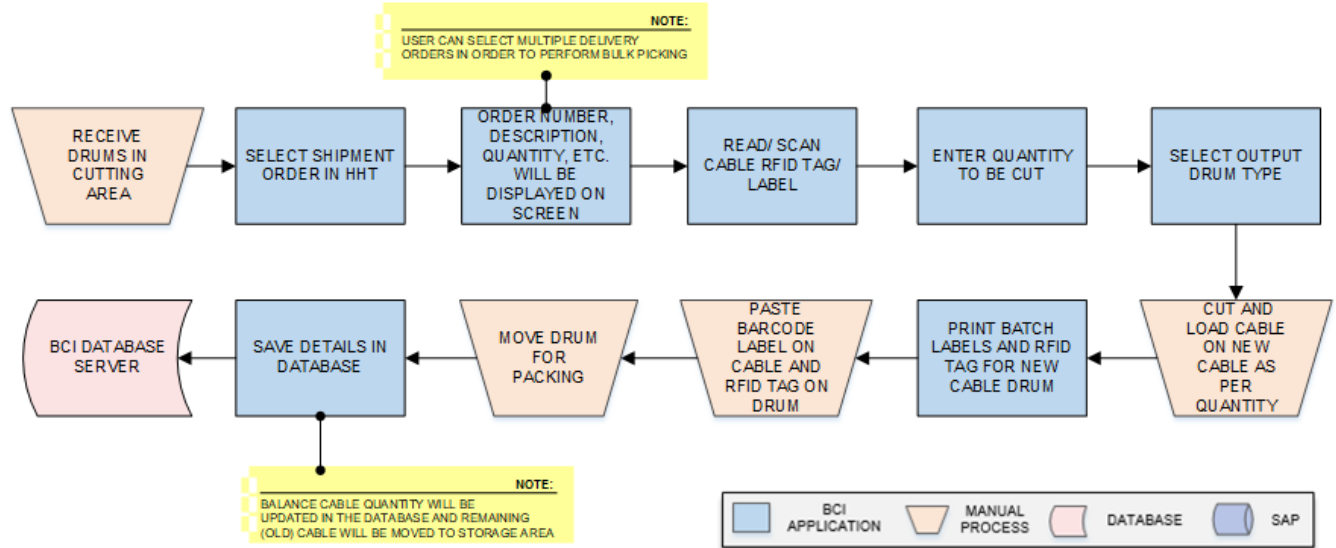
NOTE:
USER CAN SELECT MULTIPLE DELIVERY ORDERS IN ORDER TO PERFORM BULK PICKING

RECEIVE DRUMS IN CUTTING AREA

SELECT SHIPMENT ORDER IN HHT

ORDER NUMBER, DESCRIPTION, QUANTITY, ETC. WILL BE DISPLAYED ON SCREEN

READ/ SCAN CABLE RFID TAG/ LABEL

ENTER QUANTITY TO BE CUT

SELECT OUTPUT DRUM TYPE

CUT AND LOAD CABLE ON NEW CABLE AS PER QUANTITY

PRINT BATCH LABELS AND RFID TAG FOR NEW CABLE DRUM

PASTE BARCODE LABEL ON CABLE AND RFID TAG ON DRUM

MOVE DRUM FOR PACKING

SAVE DETAILS IN DATABASE

BCI DATABASE SERVER

NOTE:
BALANCE CABLE QUANTITY WILL BE UPDATED IN THE DATABASE AND REMAINING (OLD) CABLE WILL BE MOVED TO STORAGE AREA

BCI APPLICATION
MANUAL PROCESS
DATABASE
SAP